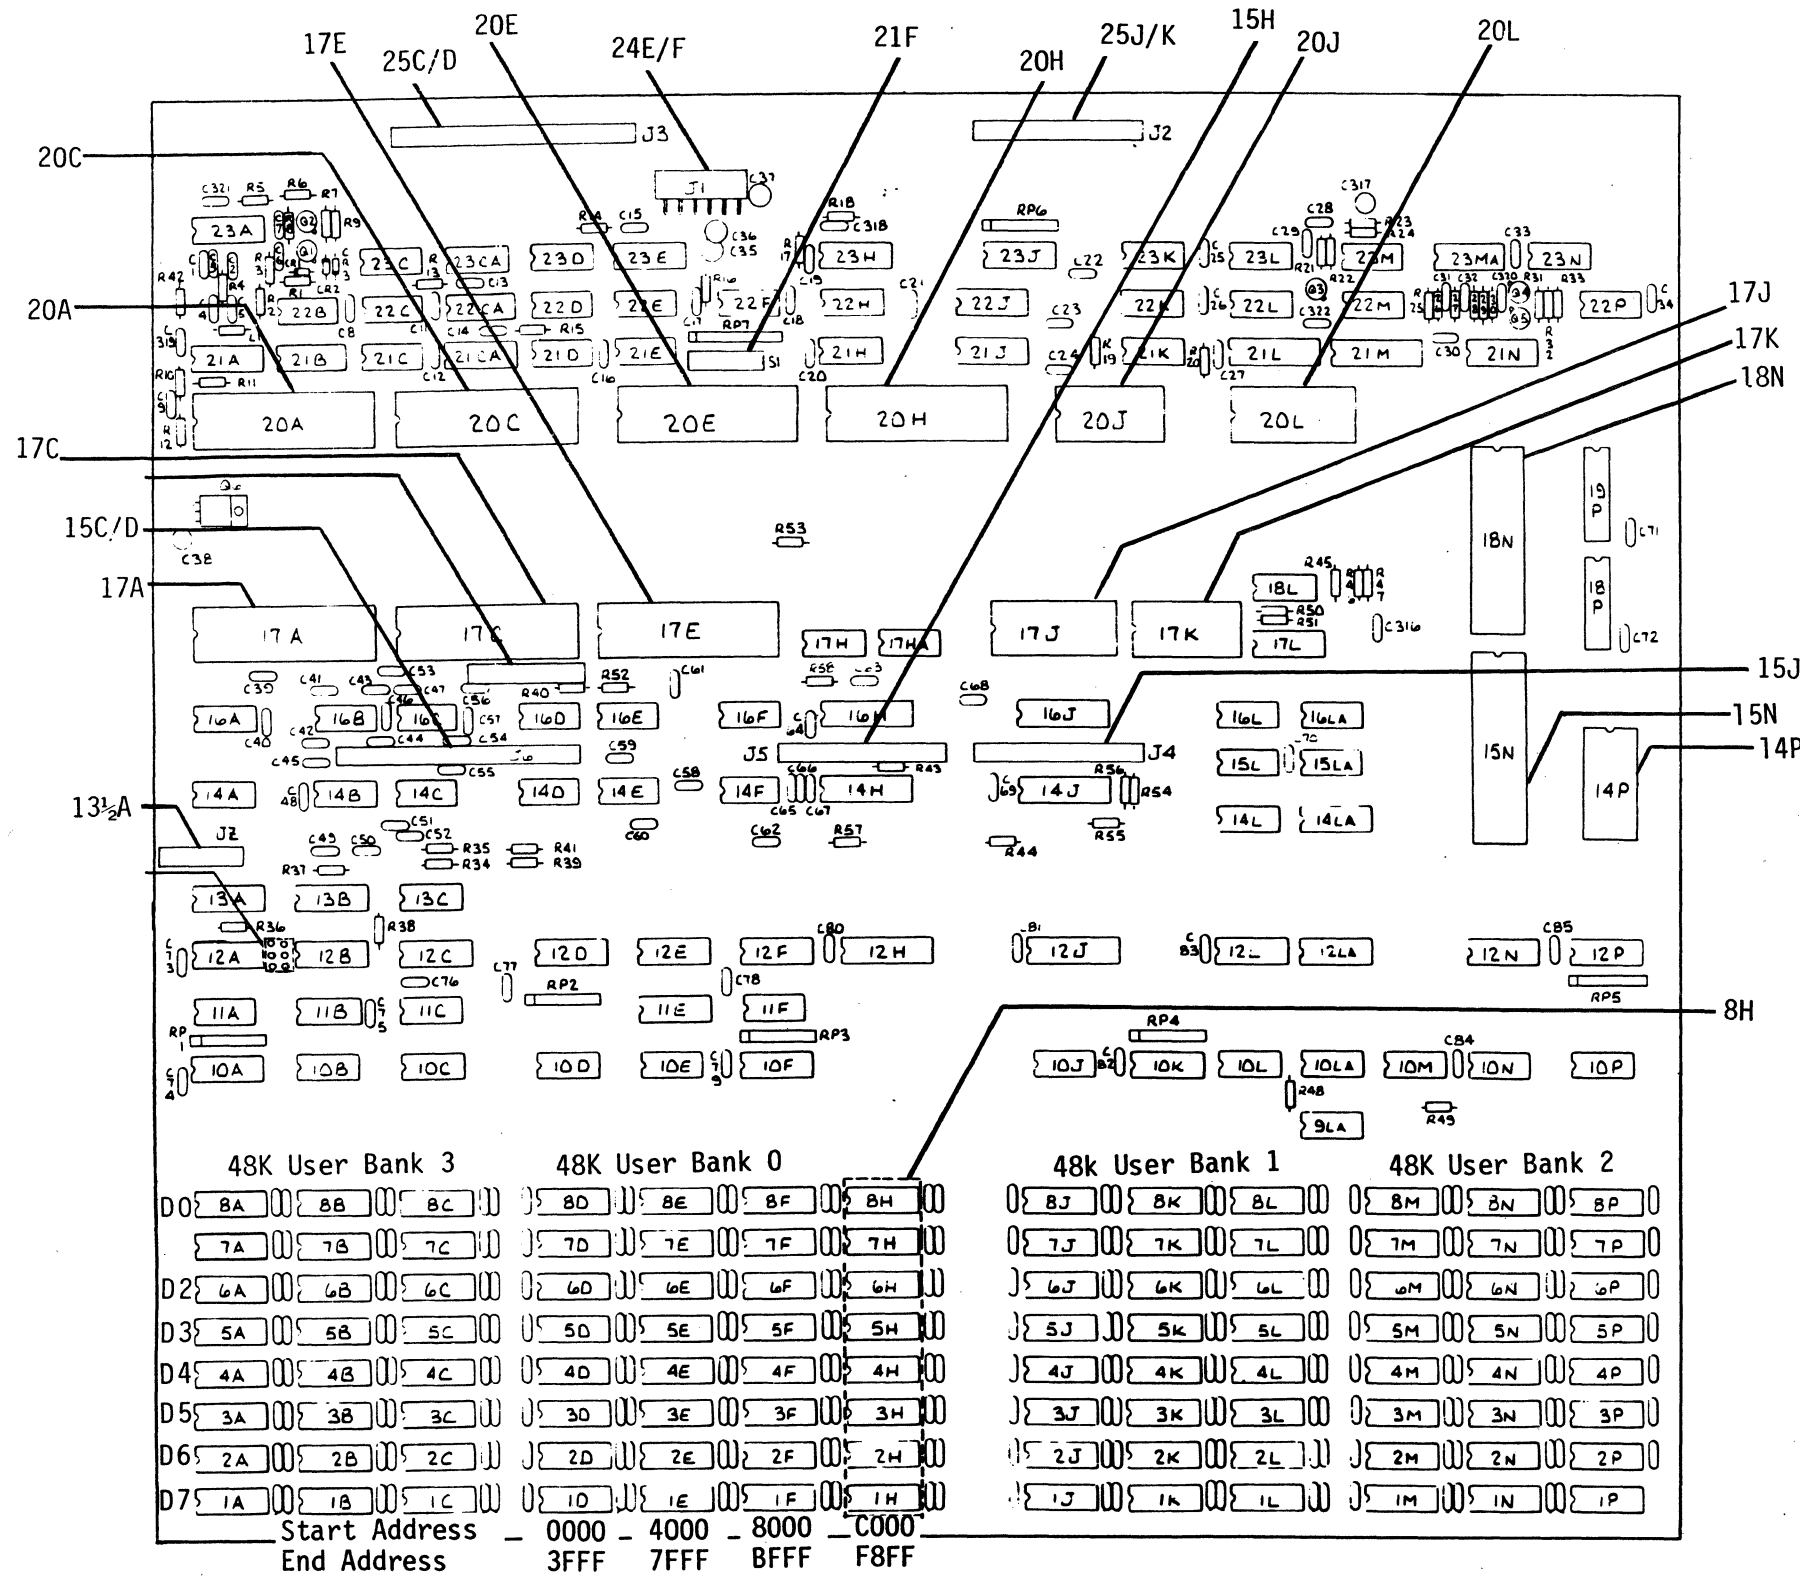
17E 20E 25C/D 24E/F 21F 20H 25J/K 15H 20J 20L

J3 J2

20C

J1 C37

C321 R5 R6 R7 R9 R18 C318 RP6 C317 C28 R23 R24 C33

23A 23C 23CA 23D 23E 23H 23J 23K 23L 23M 23MA 23N

R42 R4 R1 CR2 R3 C15 C36 C35 R16 C19 C21 C22 C29 R21 R22 C31 C32 C320 R31 R33

20A

22B 22C 22CA 22D 22E 22F 22H 22J 22K 22L 22M 22P

C8 C11 C13 C14 R15 C17 RP7 C18 C23 C26 C322 C34 17J

21A 21B 21C 21CA 21D 21E 21H 21J 21K 21L 21M 21N 17K

R10 R11 C12 C16 S1 C20 C24 R19 C27 C30 18N

20A 20C 20E 20H 20J 20L

17C

18N 19P C71

15C/D R53

C38

17A R45 18L R50 R51 18P

17A 17C 17E 17H 17HA 17J 17K 17L C316 C72

15J

C39 C41 C43 C53 C47 R40 R52 C61 R56 C63 C68

16A 16B 16C 16D 16E 16F 16H 16J 16L 16LA 15N

C40 C42 C44 C54 C56 C57 C59 C64

C45 C55 J5 R43 J4 C70 14P

15N 15L 15LA 14P

14A 14B 14C 14D 14E 14F 14H 14J C69 R56 R54 C58 C66 C65 C67 C48

13½A J2 C49 C50 C51 C52 R35 R34 R41 R39 C60 C62 R57 R44 R55 14L 14LA

R37

13A 13B 13C

R36 R38 C80 C81 C85

12A 12B 12C 12D 12E 12F 12H 12J 12L 12LA 12N 12P C83 C73

C76 C77 RP2 C78 RP5

11A 11B 11C 11E 11F C75 8H

RP1 RP3 RP4 C84

10A 10B 10C 10D 10E 10F 10J 10K 10L 10LA 10M 10N 10P C74 C79 C82

R248 9LA R49

48K User Bank 3 48K User Bank 0 48k User Bank 1 48K User Bank 2

| | | | | | | | | | | | | | |
|---|---|---|---|---|---|---|---|---|---|---|---|---|---|
| D0 | 8A | 8B | 8C | 8D | 8E | 8F | 8H | 8J | 8K | 8L | 8M | 8N | 8P |
| | 7A | 7B | 7C | 7D | 7E | 7F | 7H | 7J | 7K | 7L | 7M | 7N | 7P |
| D2 | 6A | 6B | 6C | 6D | 6E | 6F | 6H | 6J | 6K | 6L | 6M | 6N | 6P |
| D3 | 5A | 5B | 5C | 5D | 5E | 5F | 5H | 5J | 5K | 5L | 5M | 5N | 5P |
| D4 | 4A | 4B | 4C | 4D | 4E | 4F | 4H | 4J | 4K | 4L | 4M | 4N | 4P |
| D5 | 3A | 3B | 3C | 3D | 3E | 3F | 3H | 3J | 3K | 3L | 3M | 3N | 3P |
| D6 | 2A | 2B | 2C | 2D | 2E | 2F | 2H | 2J | 2K | 2L | 2M | 2N | 2P |
| D7 | 1A | 1B | 1C | 1D | 1E | 1F | 1H | 1J | 1K | 1L | 1M | 1N | 1P |

Start Address _ 0000 _ 4000 _ 8000 _ C000
End Address 3FFF 7FFF BFFF F8FF